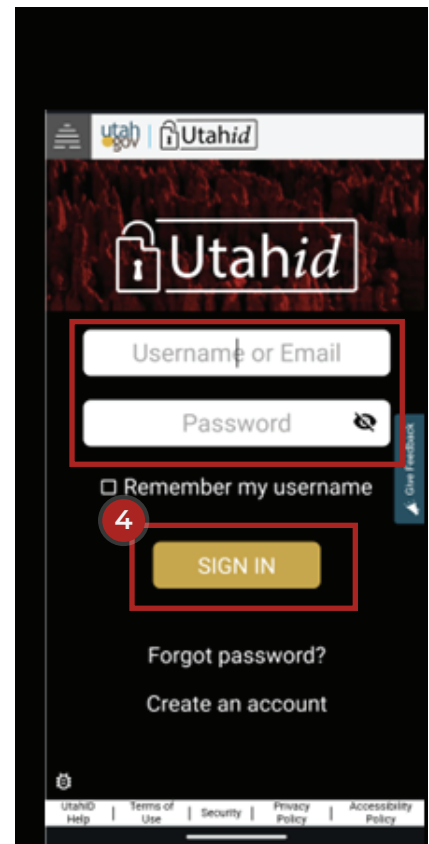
utah.gov | Utahid

Utahid

Username or Email

Password

Give Feedback

Remember my username

4

SIGN IN

Forgot password?

Create an account

UtahID Help | Terms of Use | Security | Privacy Policy | Accessibility Policy